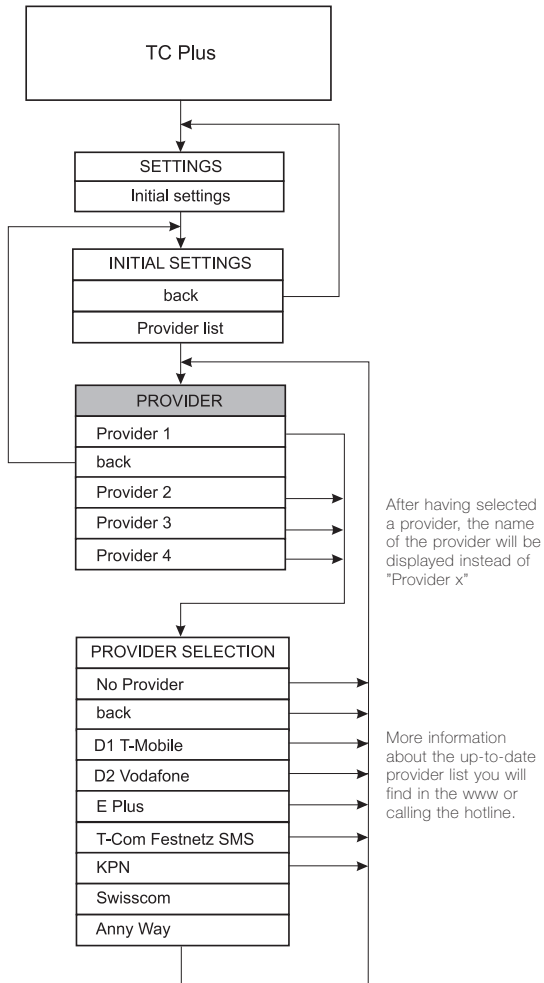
TC Plus

SETTINGS

Initial settings

INITIAL SETTINGS

back

Provider list

PROVIDER

Provider 1

back

Provider 2

Provider 3

Provider 4

After having selected a provider, the name of the provider will be displayed instead of "Provider x"

PROVIDER SELECTION

No Provider

back

D1 T-Mobile

D2 Vodafone

E Plus

T-Com Festnetz SMS

KPN

Swisscom

Anny Way

More information about the up-to-date provider list you will find in the www or calling the hotline.